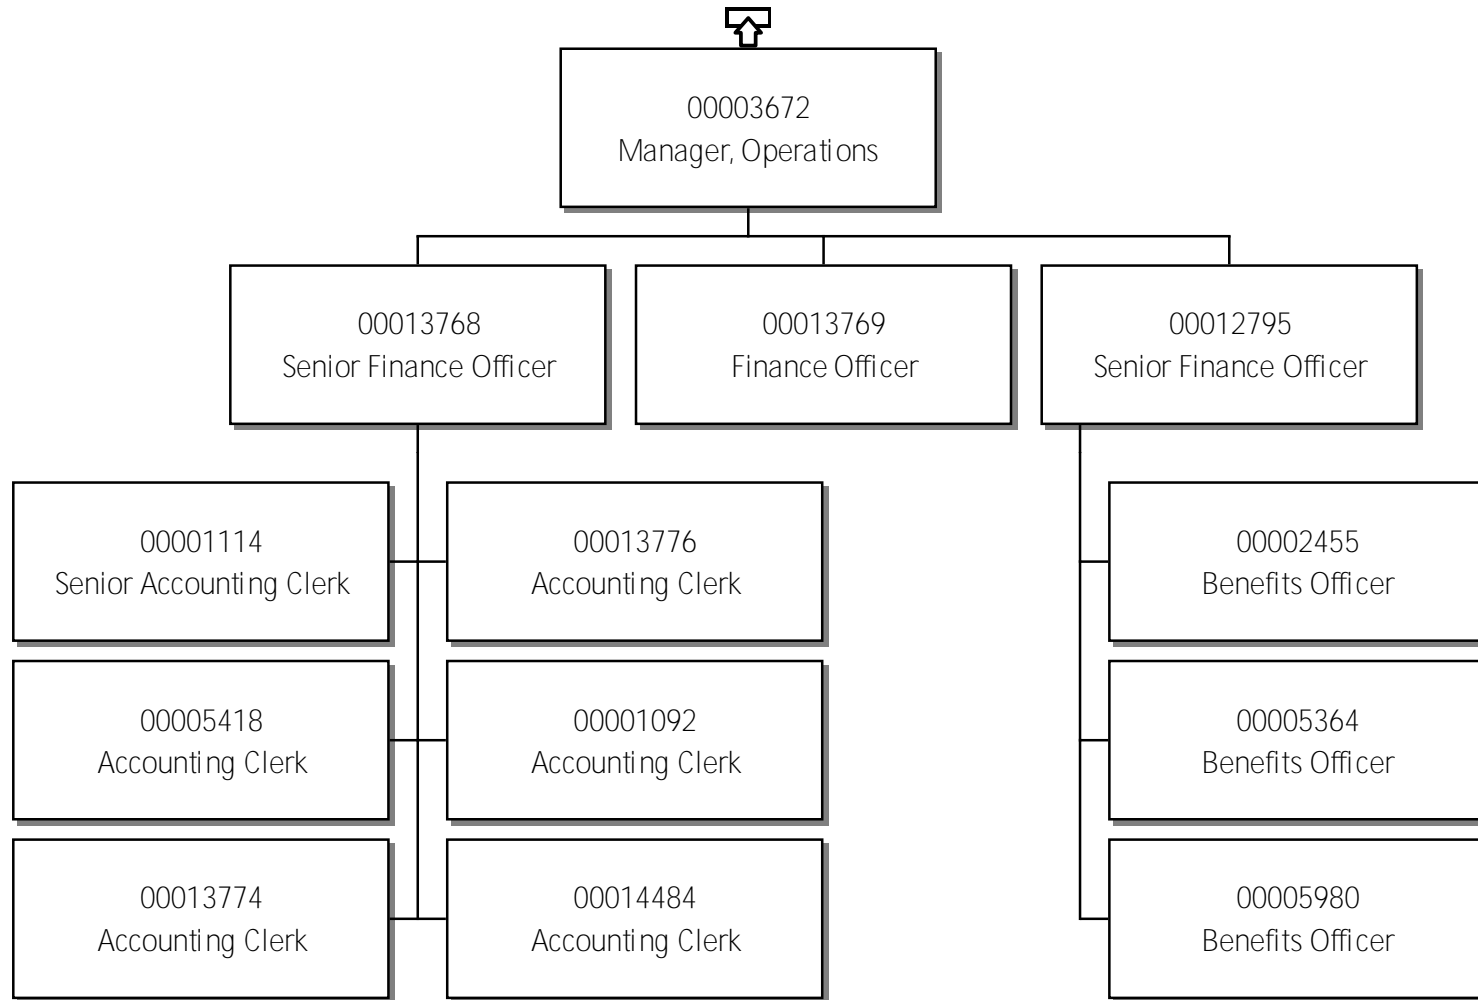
00003672
Manager, Operations

00013768
Senior Finance Officer

00013769
Finance Officer

00012795
Senior Finance Officer

00001114
Senior Accounting Clerk

00013776
Accounting Clerk

00005418
Accounting Clerk

00001092
Accounting Clerk

00013774
Accounting Clerk

00014484
Accounting Clerk

00002455
Benefits Officer

00005364
Benefits Officer

00005980
Benefits Officer